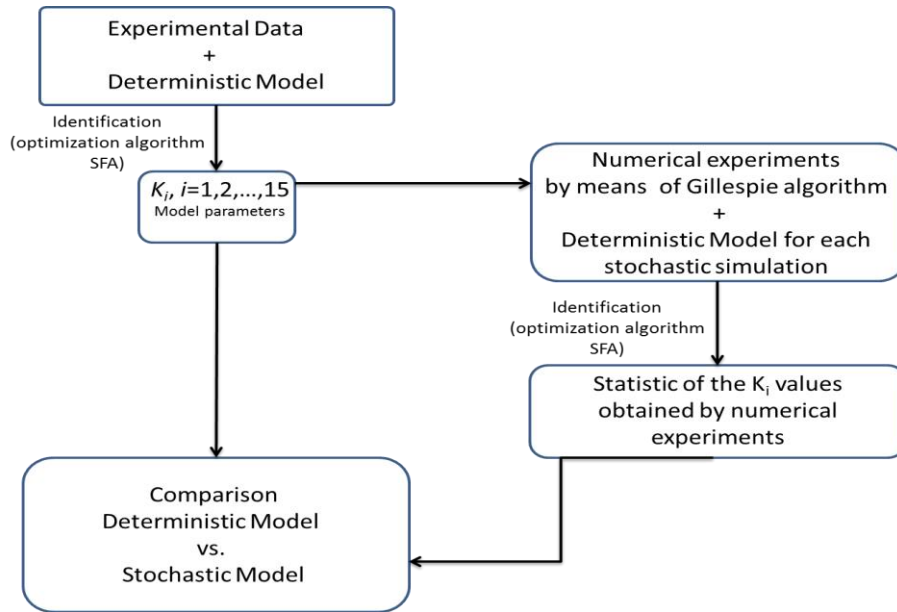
Experimental Data
+
Deterministic Model

Identification
(optimization algorithm
SFA)

$K_i$, $i$=1,2,...,15
Model parameters

Numerical experiments
by means of Gillespie algorithm
+
Deterministic Model for each
stochastic simulation

Identification
(optimization algorithm
SFA)

Statistic of the $K_i$ values
obtained by numerical
experiments

Comparison
Deterministic Model
vs.
Stochastic Model